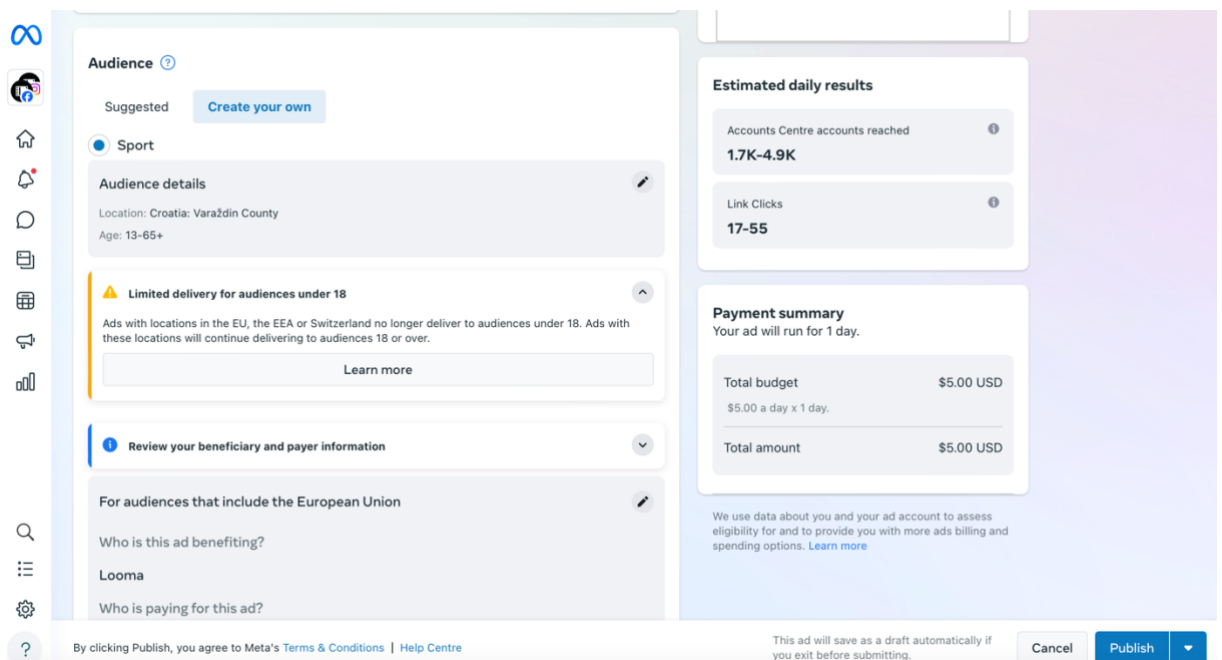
Audience

Suggested
Create your own

Sport

Audience details

Location: Croatia: Varaždin County

Age: 13-65+

Limited delivery for audiences under 18

Ads with locations in the EU, the EEA or Switzerland no longer deliver to audiences under 18. Ads with these locations will continue delivering to audiences 18 or over.

Learn more

Review your beneficiary and payer information

For audiences that include the European Union

Who is this ad benefiting?

Looma

Who is paying for this ad?

Estimated daily results

Accounts Centre accounts reached

1.7K-4.9K

Link Clicks

17-55

Payment summary

Your ad will run for 1 day.

Total budget $5.00 USD

$5.00 a day x 1 day.

Total amount $5.00 USD

We use data about you and your ad account to assess eligibility for and to provide you with more ads billing and spending options. Learn more

By clicking Publish, you agree to Meta's Terms & Conditions | Help Centre

This ad will save as a draft automatically if you exit before submitting.

Cancel

Publish